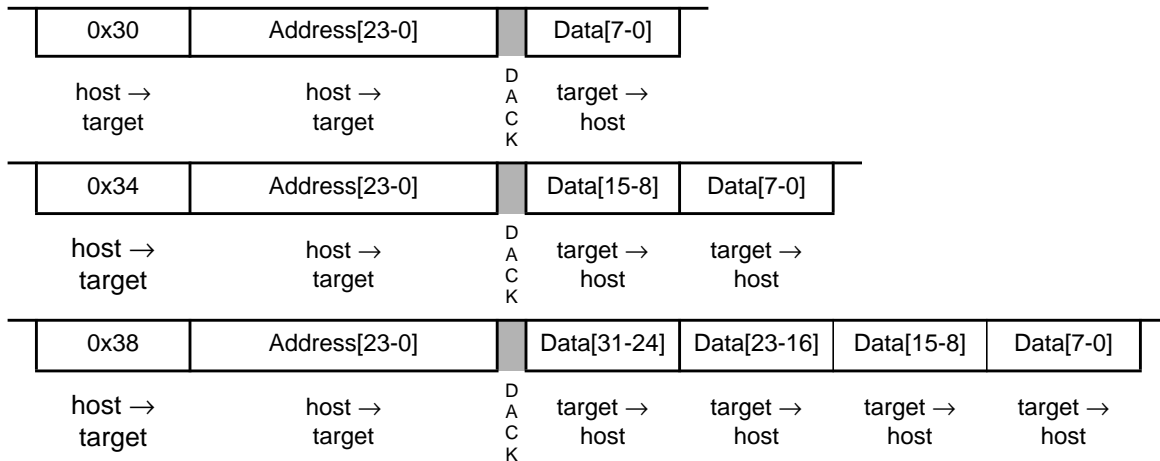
| 0x30 | Address[23-0] | | Data[7-0] |
|---|---|---|---|
| host → target | host → target | DACK | target → host |

| 0x34 | Address[23-0] | | Data[15-8] | Data[7-0] |
|---|---|---|---|---|
| host → target | host → target | DACK | target → host | target → host |

| 0x38 | Address[23-0] | | Data[31-24] | Data[23-16] | Data[15-8] | Data[7-0] |
|---|---|---|---|---|---|---|
| host → target | host → target | DACK | target → host | target → host | target → host | target → host |